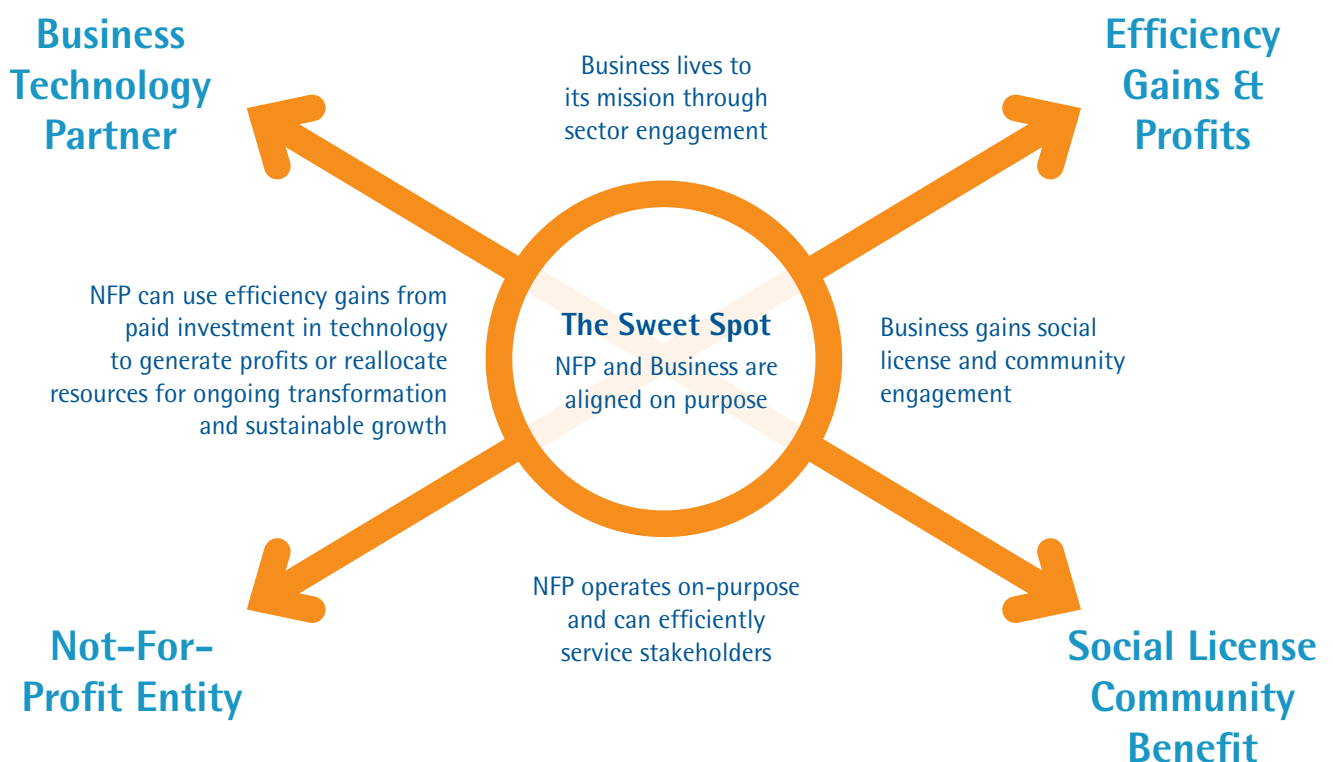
Business Technology Partner

Business lives to its mission through sector engagement

Efficiency Gains & Profits

NFP can use efficiency gains from paid investment in technology to generate profits or reallocate resources for ongoing transformation and sustainable growth

The Sweet Spot

NFP and Business are aligned on purpose

Business gains social license and community engagement

NFP operates on-purpose and can efficiently service stakeholders

Not-For-Profit Entity

Social License Community Benefit